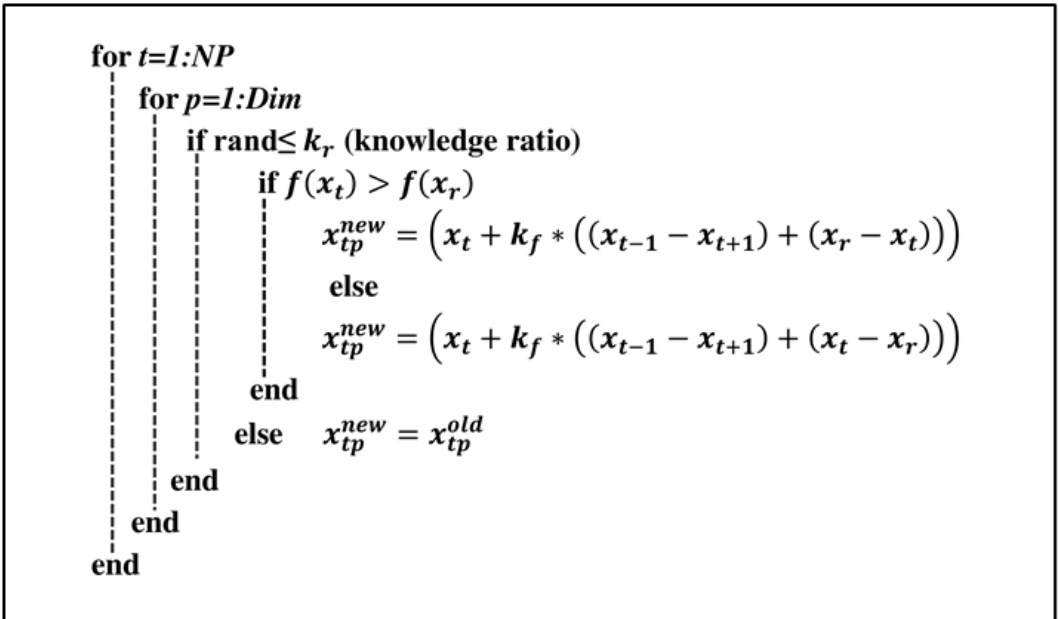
for $t=1:NP$

for $p=1:Dim$

if rand$\leq k_r$ (knowledge ratio)

if $f(x_t) > f(x_r)$

$x_{tp}^{new} = \left(x_t + k_f * \left((x_{t-1} - x_{t+1}) + (x_r - x_t)\right)\right)$

else

$x_{tp}^{new} = \left(x_t + k_f * \left((x_{t-1} - x_{t+1}) + (x_t - x_r)\right)\right)$

end

else $x_{tp}^{new} = x_{tp}^{old}$

end

end

end